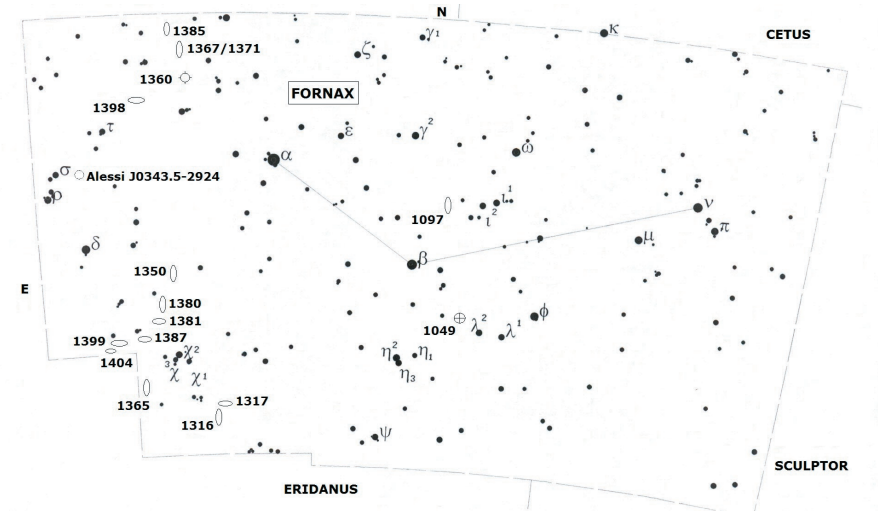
N

CETUS

1385

1367/1371

1360

FORNAX

1398

$\tau$

$\sigma$

Alessi J0343.5-2924

$\rho$

$\delta$

$\gamma_1$

$\kappa$

$\zeta$

$\varepsilon$

$\gamma^2$

$\omega$

$\alpha$

1097

$\iota^1$

$\iota^2$

$\nu$

$\mu$

$\pi$

$\beta$

E

1350

1380

1381

1387

1399

1404

$\chi^3$

$\chi^2$

$\chi$

$\chi^1$

1365

1317

1316

1049

$\lambda^2$

$\lambda^1$

$\phi$

$\eta^2$

$\eta_1$

$\eta_3$

$\psi$

SCULPTOR

ERIDANUS